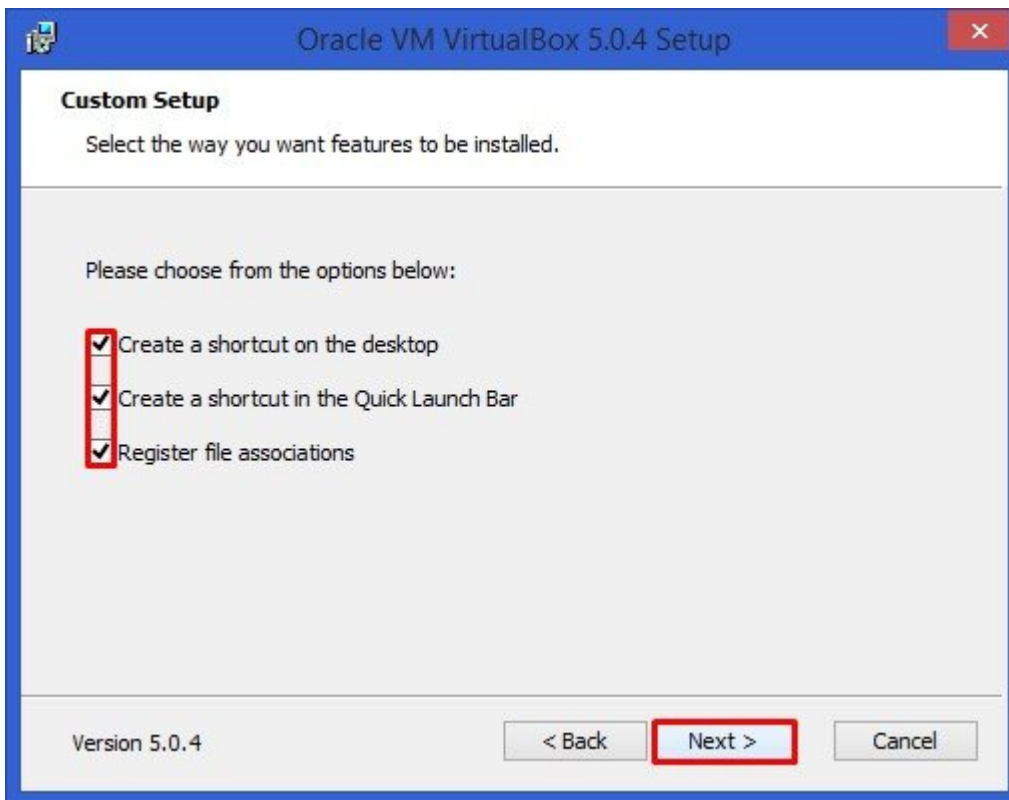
Oracle VM VirtualBox 5.0.4 Setup

Custom Setup

Select the way you want features to be installed.

Please choose from the options below:

Create a shortcut on the desktop

Create a shortcut in the Quick Launch Bar

Register file associations

Version 5.0.4

< Back

Next >

Cancel